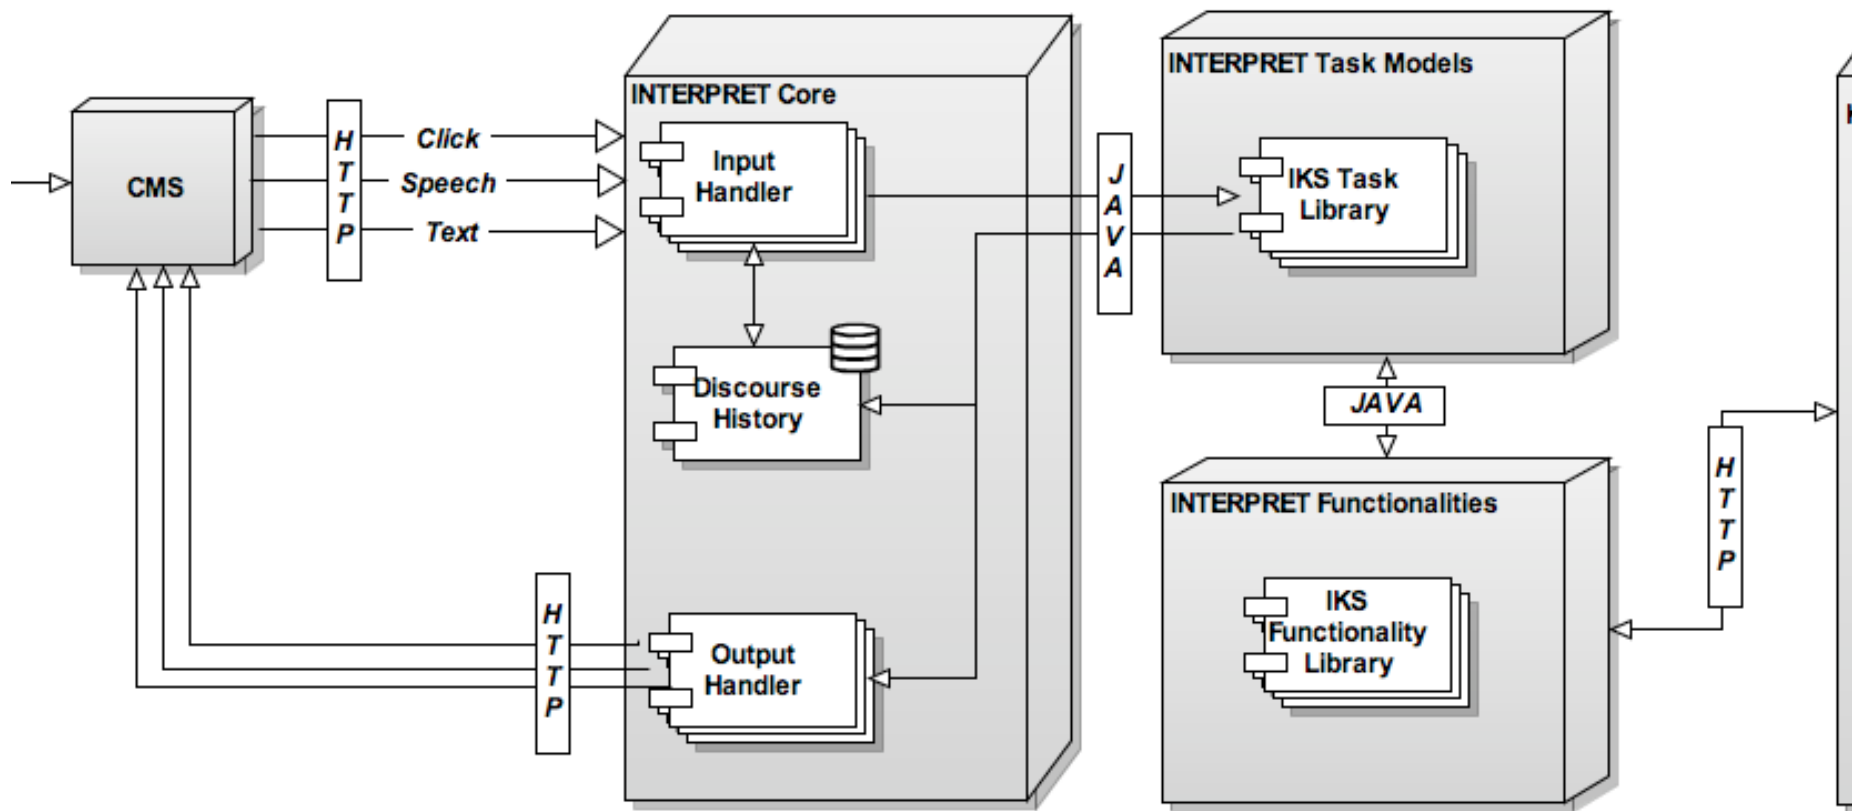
CMS

HTTP

Click

Speech

Text

INTERPRET Core

Input Handler

Discourse History

Output Handler

HTTP

JAVA

INTERPRET Task Models

IKS Task Library

JAVA

INTERPRET Functionalities

IKS Functionality Library

HTTP